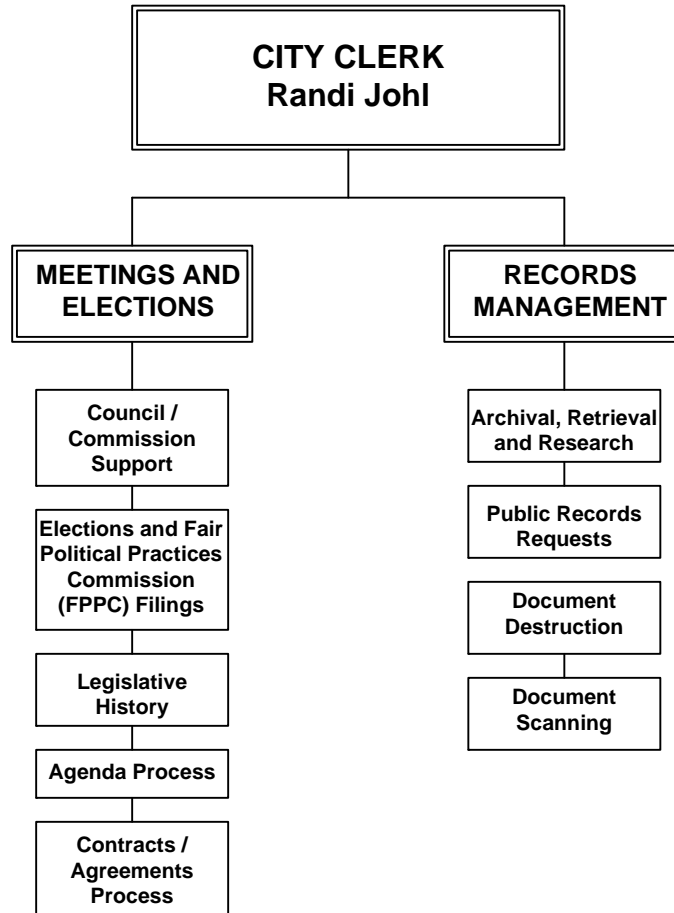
CITY CLERK
Randi Johl

MEETINGS AND ELECTIONS

Council / Commission Support

Elections and Fair Political Practices Commission (FPPC) Filings

Legislative History

Agenda Process

Contracts / Agreements Process

RECORDS MANAGEMENT

Archival, Retrieval and Research

Public Records Requests

Document Destruction

Document Scanning